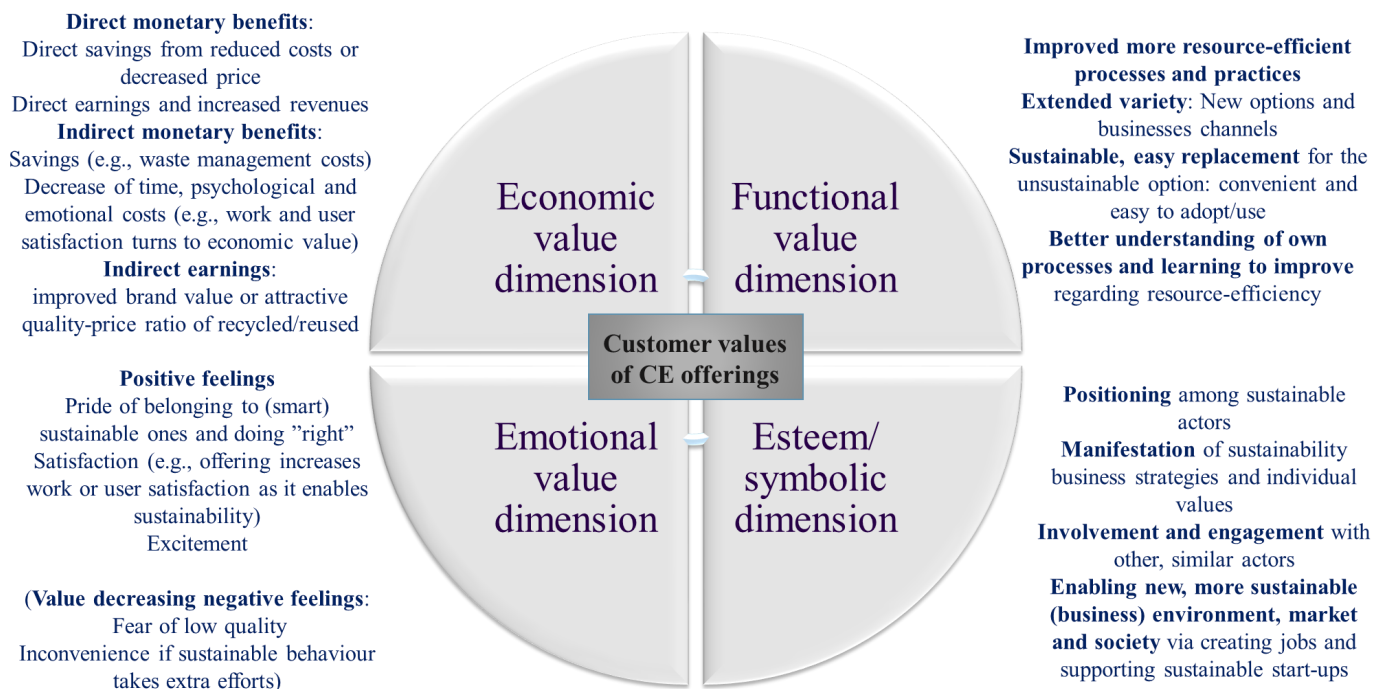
**Direct monetary benefits**:
Direct savings from reduced costs or decreased price
Direct earnings and increased revenues
**Indirect monetary benefits**:
Savings (e.g., waste management costs)
Decrease of time, psychological and emotional costs (e.g., work and user satisfaction turns to economic value)
**Indirect earnings**:
improved brand value or attractive quality-price ratio of recycled/reused

**Improved more resource-efficient processes and practices**
**Extended variety**: New options and businesses channels
**Sustainable, easy replacement** for the unsustainable option: convenient and easy to adopt/use
**Better understanding of own processes and learning to improve** regarding resource-efficiency

Economic value dimension

Functional value dimension

Customer values of CE offerings

Emotional value dimension

Esteem/ symbolic dimension

**Positive feelings**
Pride of belonging to (smart) sustainable ones and doing "right"
Satisfaction (e.g., offering increases work or user satisfaction as it enables sustainability)
Excitement

(**Value decreasing negative feelings**:
Fear of low quality
Inconvenience if sustainable behaviour takes extra efforts)

**Positioning** among sustainable actors
**Manifestation** of sustainability business strategies and individual values
**Involvement and engagement** with other, similar actors
**Enabling new, more sustainable (business) environment, market and society** via creating jobs and supporting sustainable start-ups